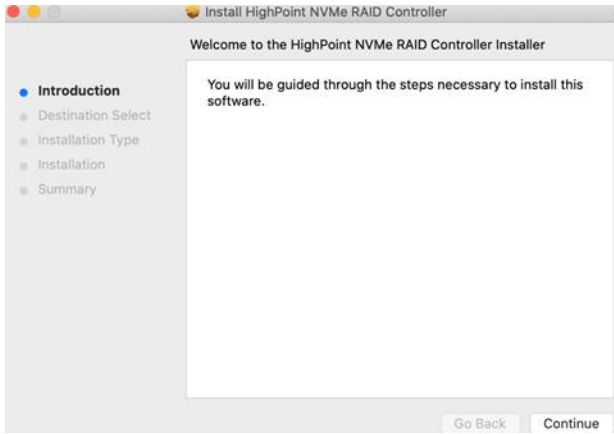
Install HighPoint NVMe RAID Controller

Welcome to the HighPoint NVMe RAID Controller Installer

Introduction
Destination Select
Installation Type
Installation
Summary

You will be guided through the steps necessary to install this software.

Go Back
Continue